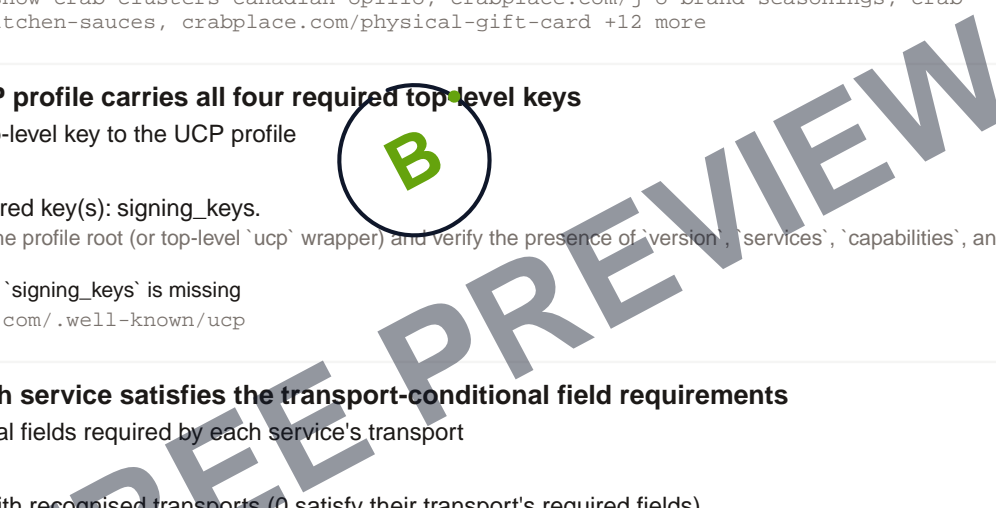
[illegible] crab clusters canadian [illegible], crabplace.com/j-o brand seasonings, crab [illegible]tchen-sauces, crabplace.com/physical-gift-card +12 more

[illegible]P profile carries all four required top-level keys

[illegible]-level key to the UCP profile

B

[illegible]red key(s): signing_keys.

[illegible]he profile root (or top-level `ucp` wrapper) and verify the presence of `version`, `services`, `capabilities`, an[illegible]

`signing_keys` is missing

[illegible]com/.well-known/ucp

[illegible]h service satisfies the transport-conditional field requirements

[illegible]al fields required by each service's transport

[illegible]ith recognised transports (0 satisfy their transport's required fields)

FREE PREVIEW